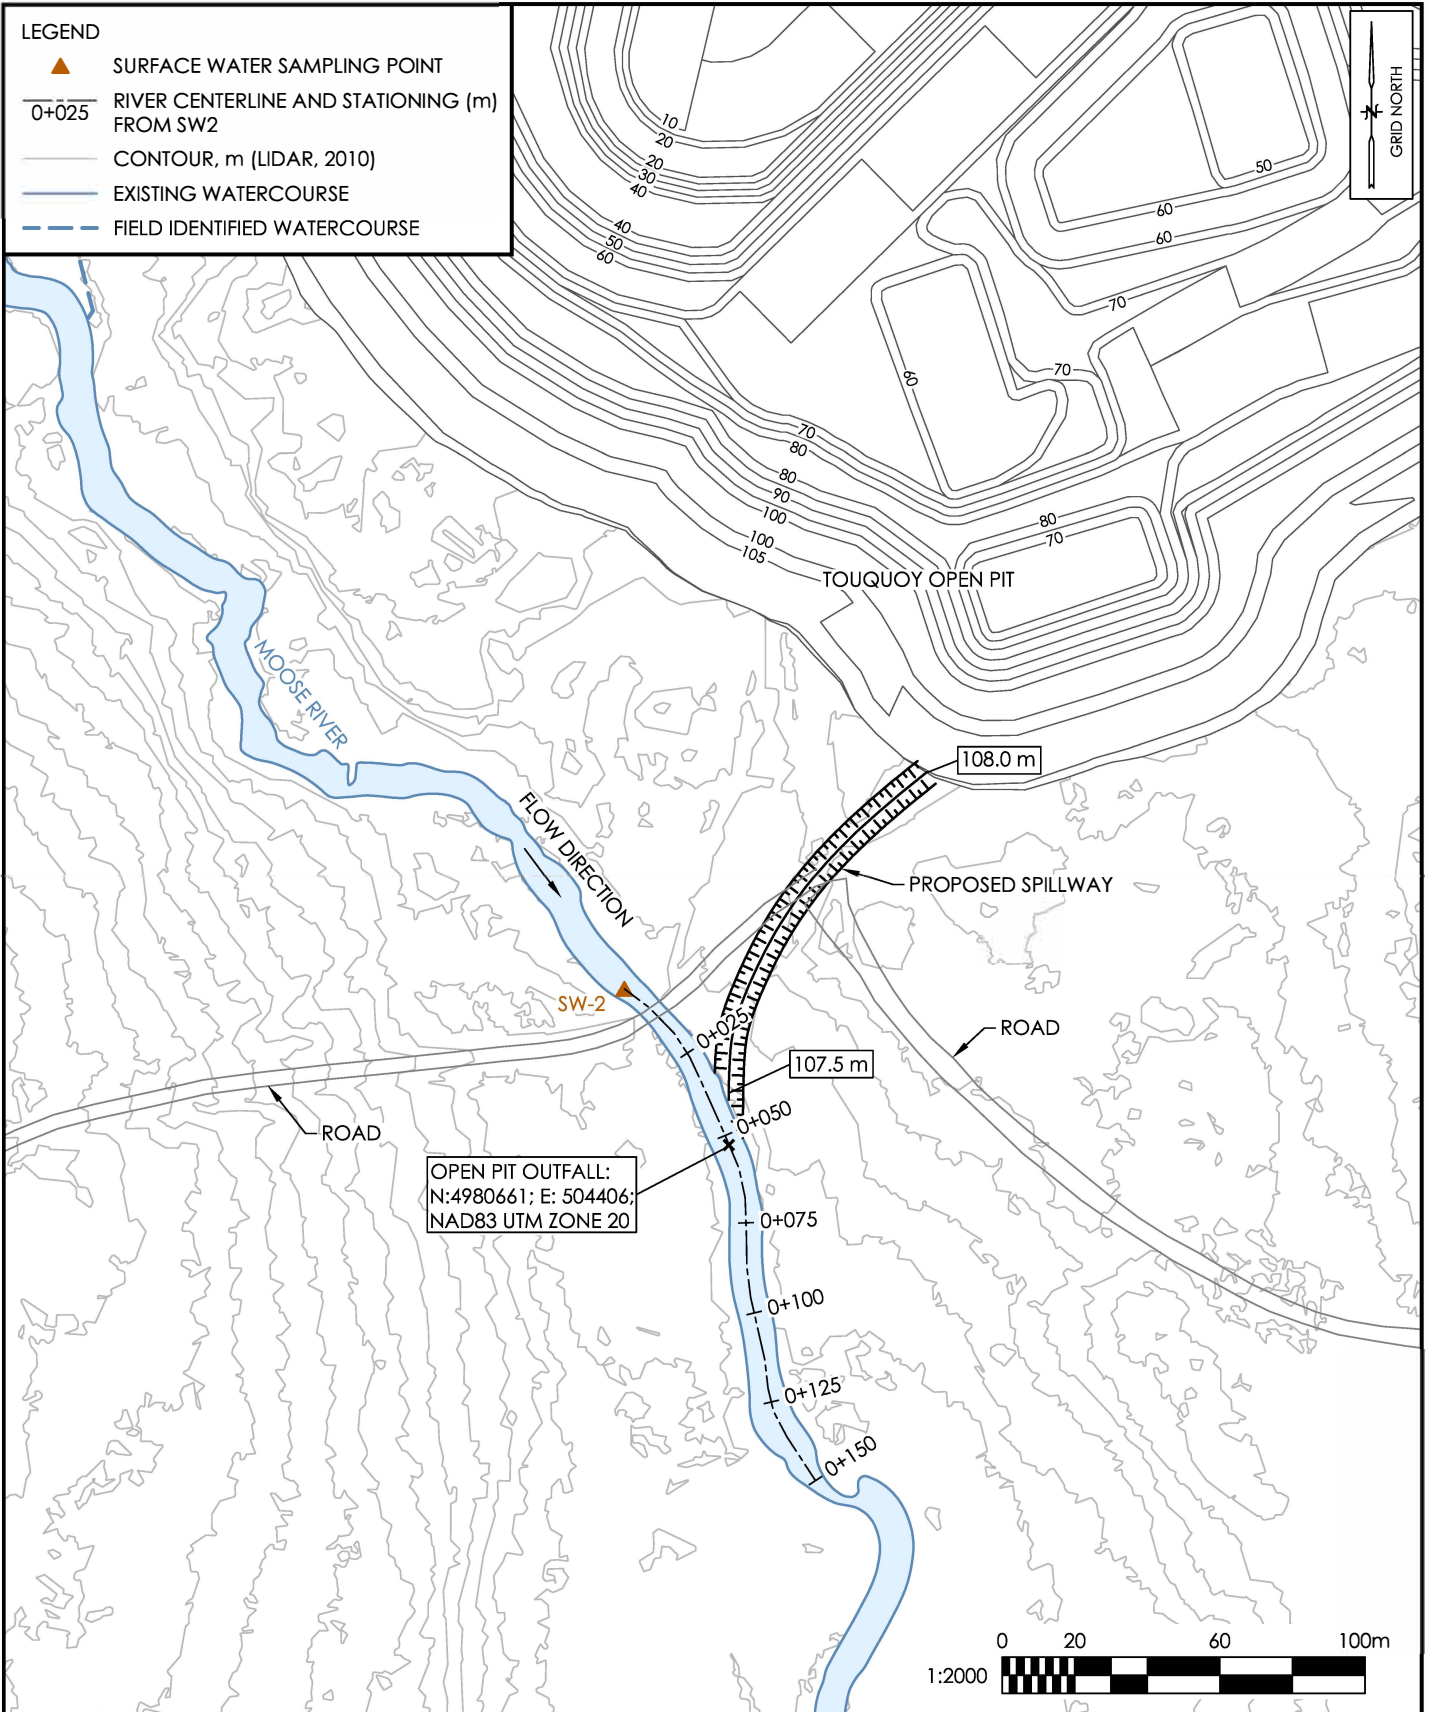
LEGEND
SURFACE WATER SAMPLING POINT
0+025 RIVER CENTERLINE AND STATIONING (m) FROM SW2
CONTOUR, m (LIDAR, 2010)
EXISTING WATERCOURSE
FIELD IDENTIFIED WATERCOURSE

GRID NORTH

10
20
20
30
40
40
50
60
50
60
60
70
70
60
70
80
80
90
100
100
105
80
70
TOUQUOY OPEN PIT

MOOSE RIVER
FLOW DIRECTION
108.0 m
PROPOSED SPILLWAY
SW-2
0+025
107.5 m
0+050
ROAD
ROAD
OPEN PIT OUTFALL:
N:4980661; E: 504406;
NAD83 UTM ZONE 20
0+075
0+100
0+125
0+150

0 20 60 100m
1:2000